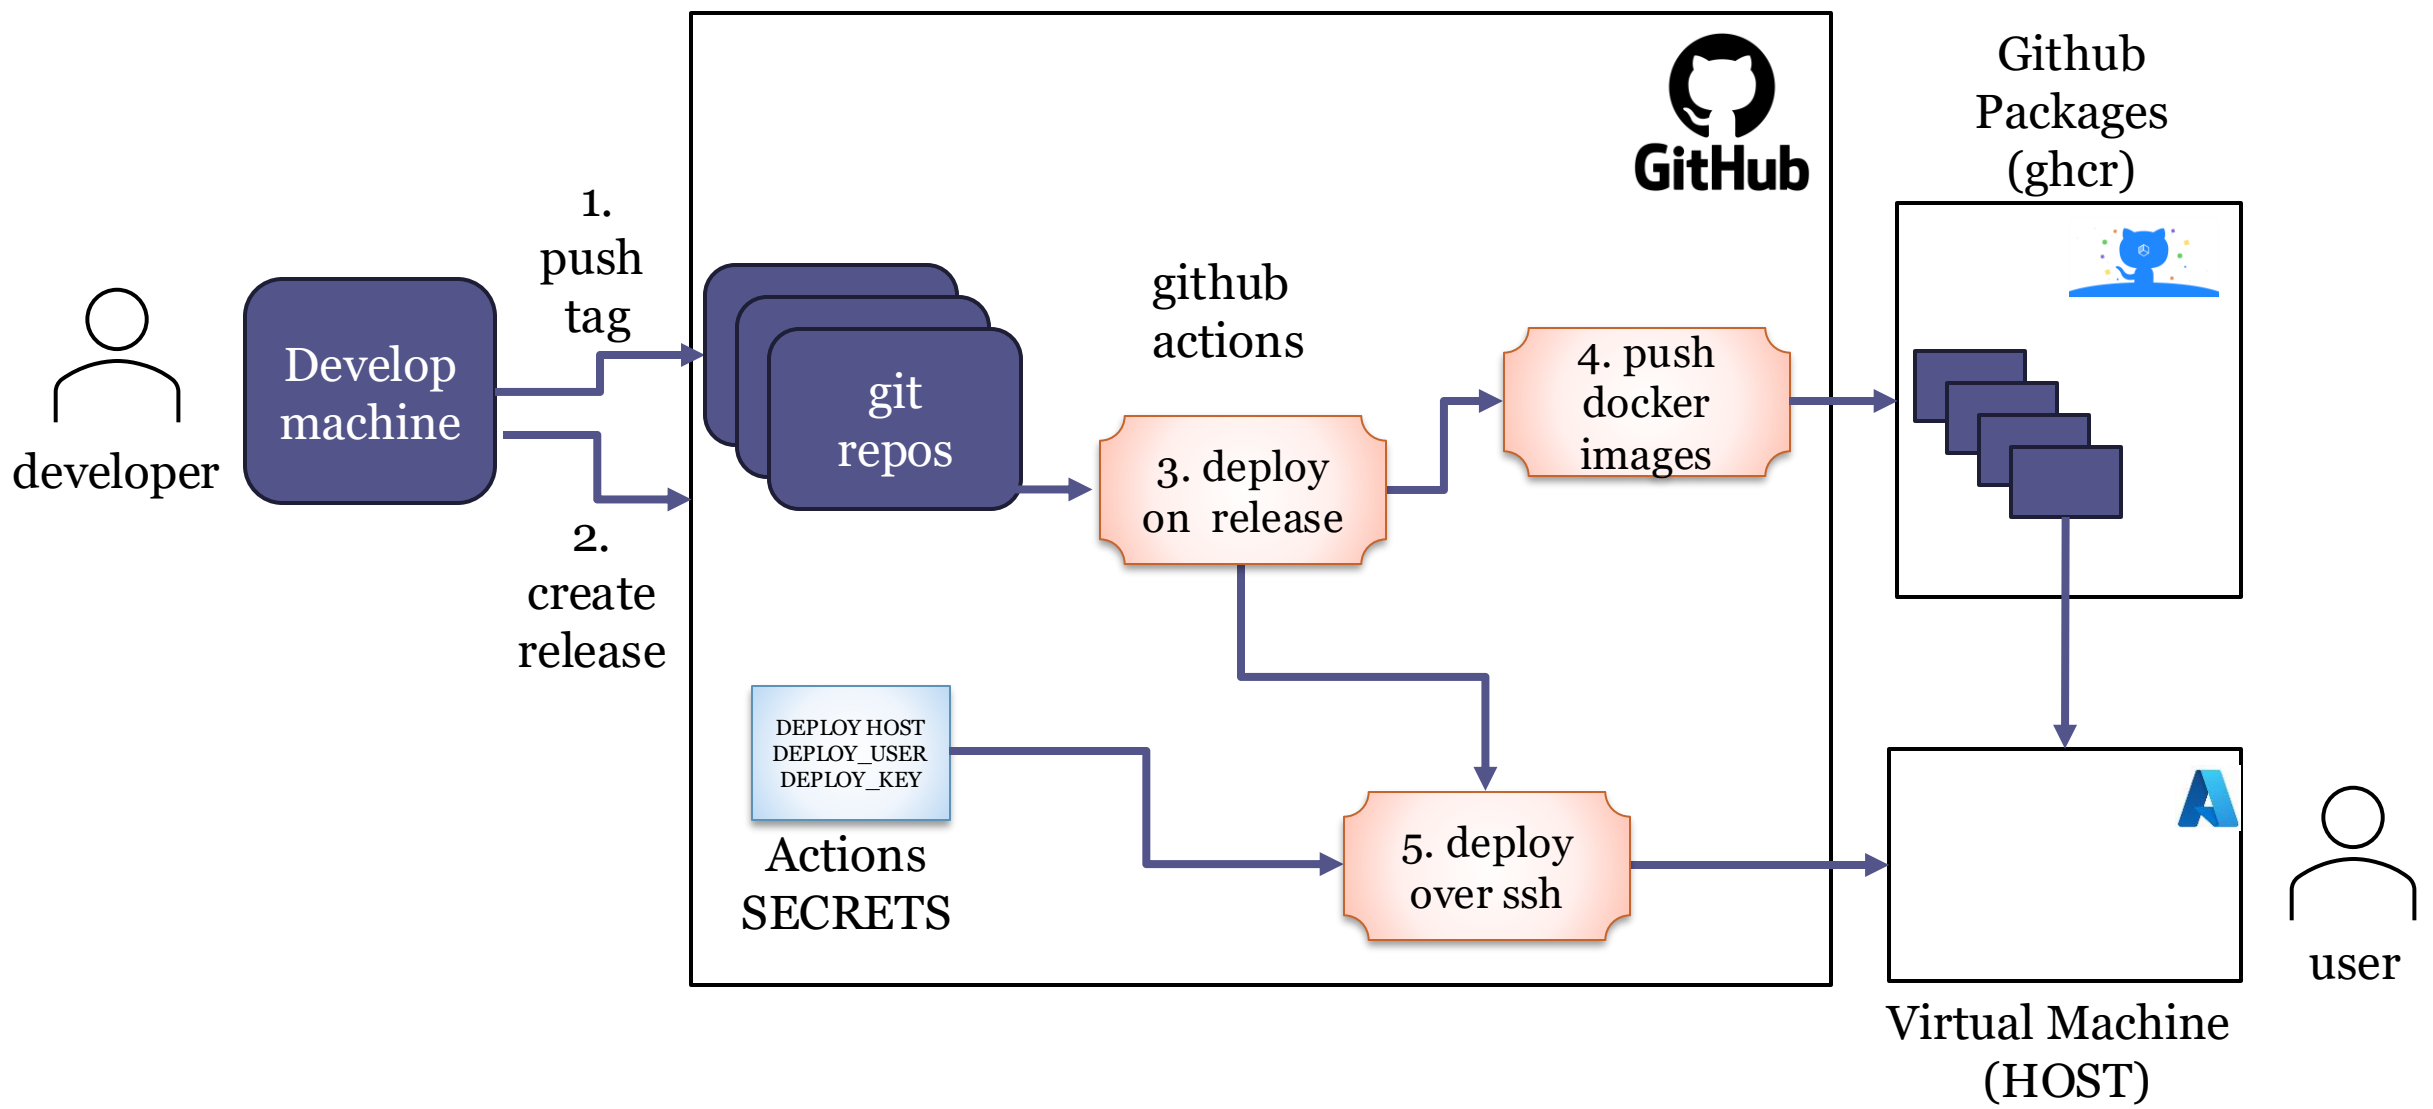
developer

Develop machine

1. push tag

2. create release

GitHub

git repos

github actions

3. deploy on release

4. push docker images

DEPLOY HOST
DEPLOY_USER
DEPLOY_KEY

Actions SECRETS

5. deploy over ssh

Github Packages (ghcr)

Virtual Machine (HOST)

user